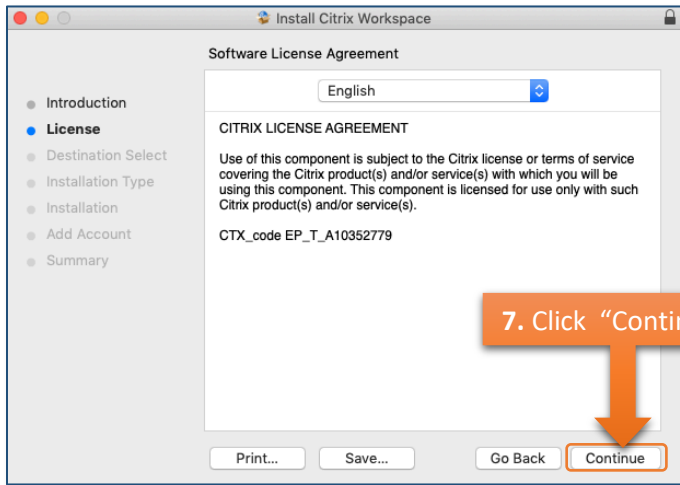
Install Citrix Workspace

Software License Agreement

English

Introduction
License
Destination Select
Installation Type
Installation
Add Account
Summary

CITRIX LICENSE AGREEMENT

Use of this component is subject to the Citrix license or terms of service covering the Citrix product(s) and/or service(s) with which you will be using this component. This component is licensed for use only with such Citrix product(s) and/or service(s).

CTX_code EP_T_A10352779

7. Click "Conti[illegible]

Print...
Save...
Go Back
Continue